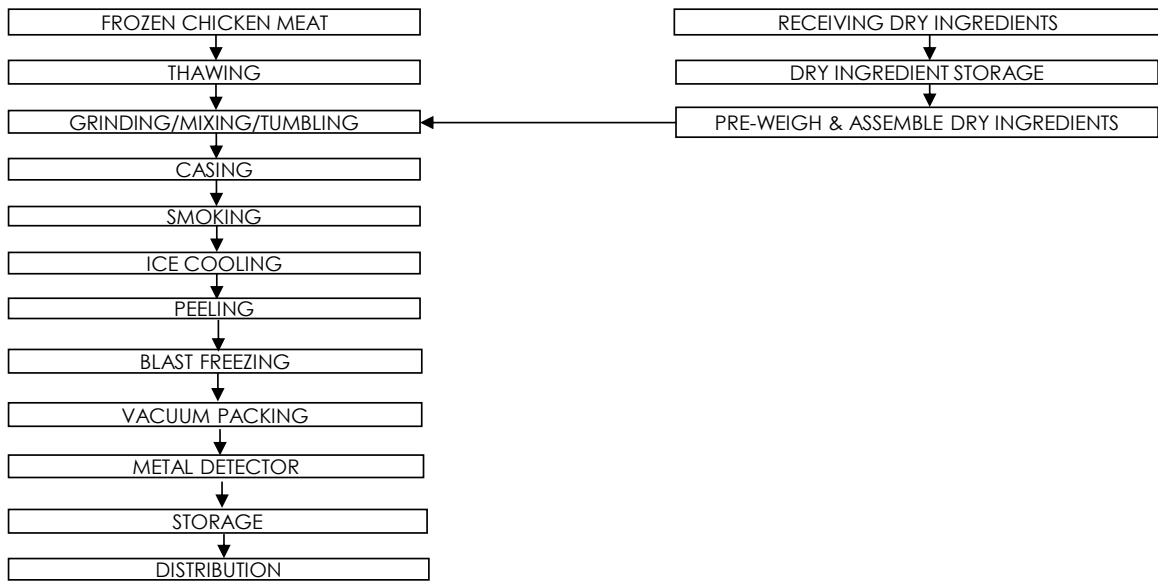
FROZEN CHICKEN MEAT
THAWING
GRINDING/MIXING/TUMBLING
CASING
SMOKING
ICE COOLING
PEELING
BLAST FREEZING
VACUUM PACKING
METAL DETECTOR
STORAGE
DISTRIBUTION

RECEIVING DRY INGREDIENTS
DRY INGREDIENT STORAGE
PRE-WEIGH & ASSEMBLE DRY INGREDIENTS